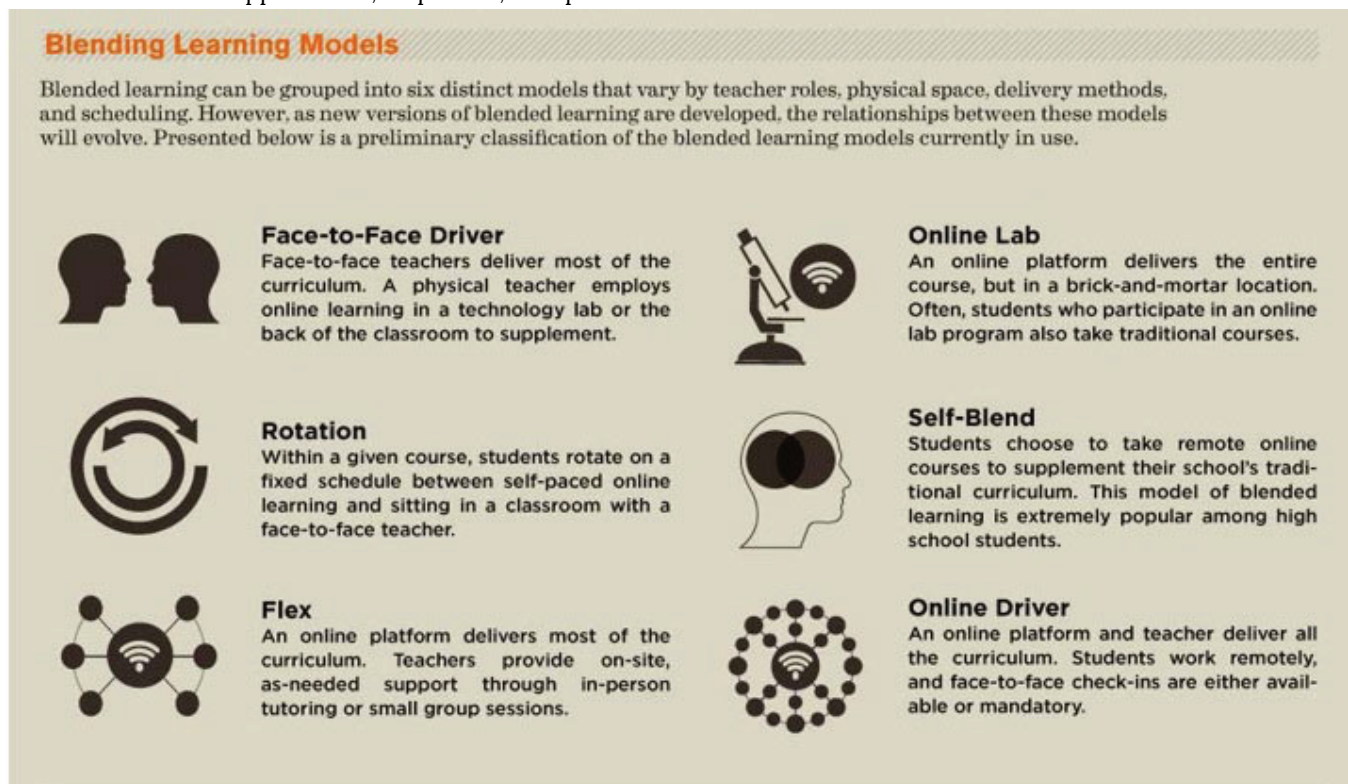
Blending Learning Models

Blended learning can be grouped into six distinct models that vary by teacher roles, physical space, delivery methods, and scheduling. However, as new versions of blended learning are developed, the relationships between these models will evolve. Presented below is a preliminary classification of the blended learning models currently in use.

Face-to-Face Driver
Face-to-face teachers deliver most of the curriculum. A physical teacher employs online learning in a technology lab or the back of the classroom to supplement.

Rotation
Within a given course, students rotate on a fixed schedule between self-paced online learning and sitting in a classroom with a face-to-face teacher.

Flex
An online platform delivers most of the curriculum. Teachers provide on-site, as-needed support through in-person tutoring or small group sessions.

Online Lab
An online platform delivers the entire course, but in a brick-and-mortar location. Often, students who participate in an online lab program also take traditional courses.

Self-Blend
Students choose to take remote online courses to supplement their school's traditional curriculum. This model of blended learning is extremely popular among high school students.

Online Driver
An online platform and teacher deliver all the curriculum. Students work remotely, and face-to-face check-ins are either available or mandatory.